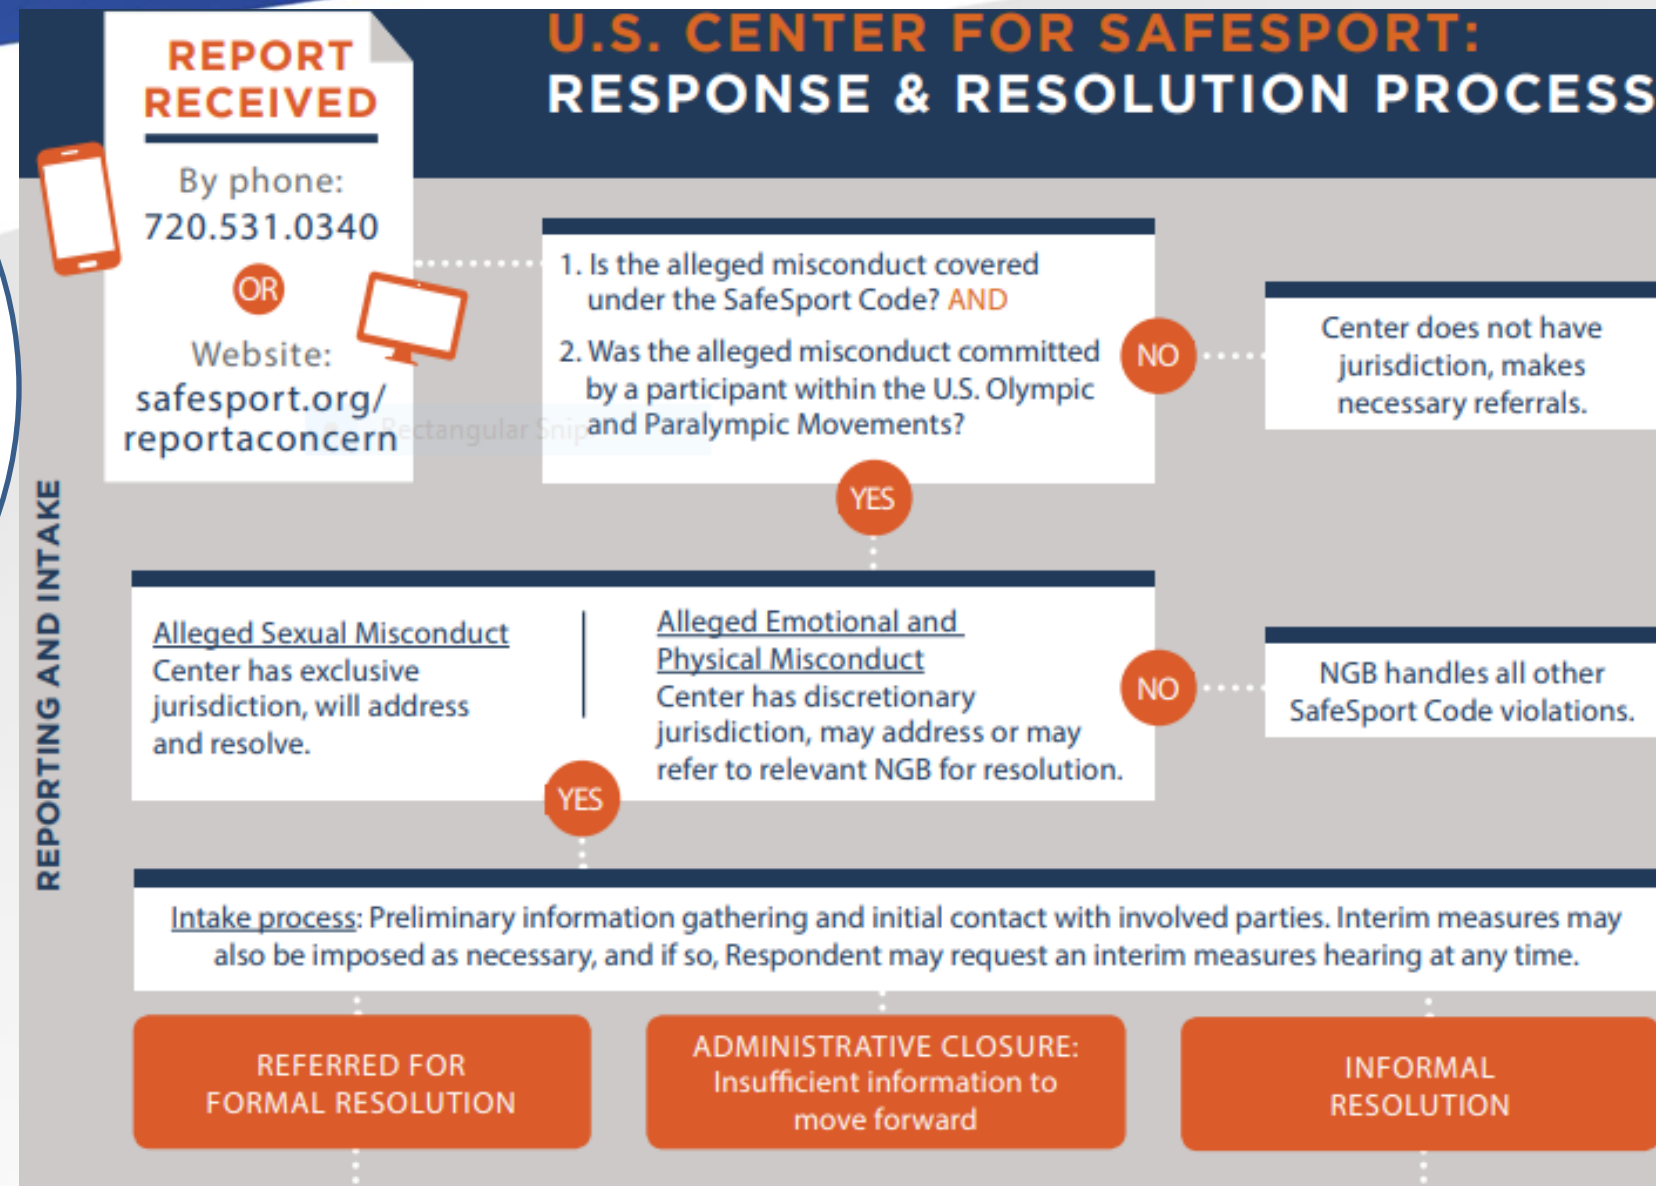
U.S. CENTER FOR SAFESPORT:
RESPONSE & RESOLUTION PROCESS

REPORT RECEIVED

By phone:
720.531.0340

OR

Website:
safesport.org/reportaconcern

Rectangular Snip

1. Is the alleged misconduct covered under the SafeSport Code? AND

2. Was the alleged misconduct committed by a participant within the U.S. Olympic and Paralympic Movements?

NO

Center does not have jurisdiction, makes necessary referrals.

YES

REPORTING AND INTAKE

Alleged Sexual Misconduct
Center has exclusive jurisdiction, will address and resolve.

Alleged Emotional and Physical Misconduct
Center has discretionary jurisdiction, may address or may refer to relevant NGB for resolution.

NO

NGB handles all other SafeSport Code violations.

YES

Intake process: Preliminary information gathering and initial contact with involved parties. Interim measures may also be imposed as necessary, and if so, Respondent may request an interim measures hearing at any time.

REFERRED FOR FORMAL RESOLUTION

ADMINISTRATIVE CLOSURE: Insufficient information to move forward

INFORMAL RESOLUTION